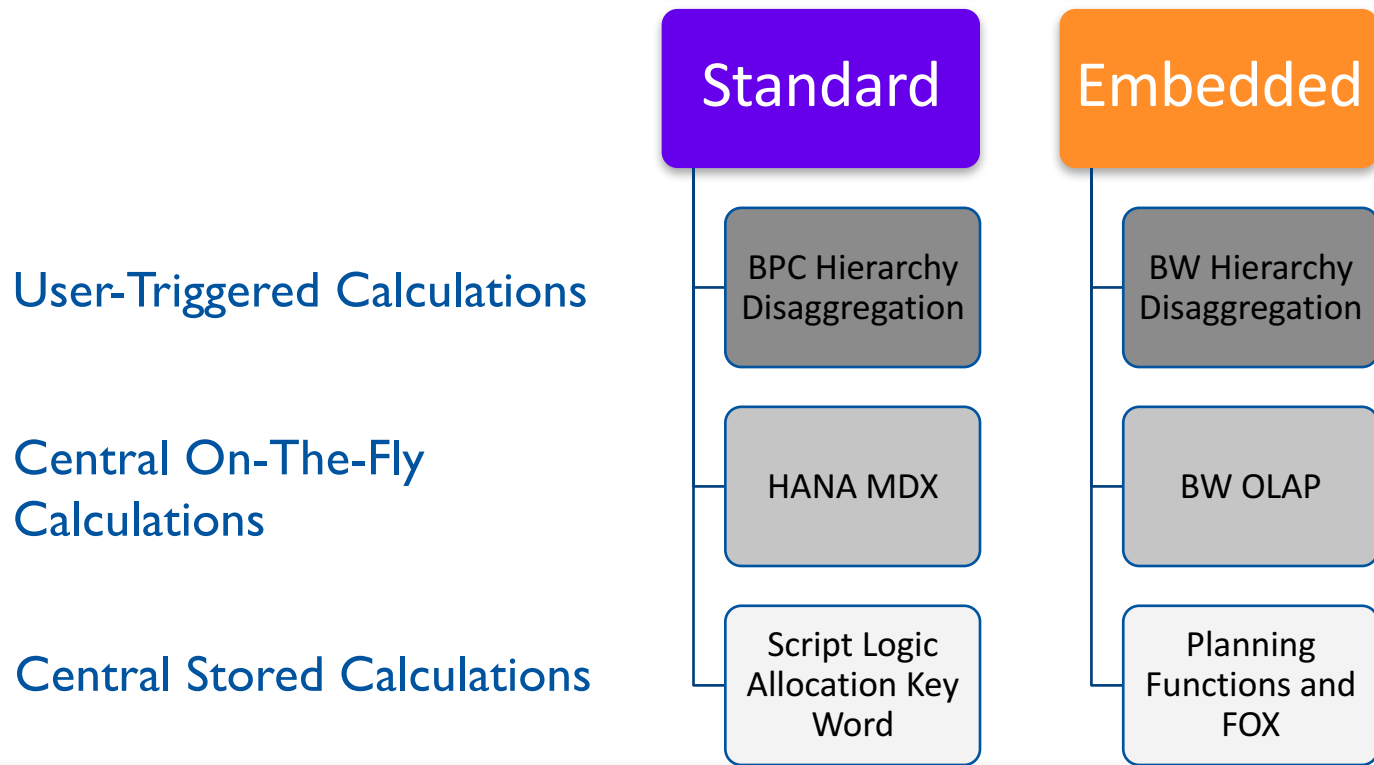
Standard

Embedded

User-Triggered Calculations

BPC Hierarchy Disaggregation

BW Hierarchy Disaggregation

Central On-The-Fly Calculations

HANA MDX

BW OLAP

Central Stored Calculations

Script Logic Allocation Key Word

Planning Functions and FOX